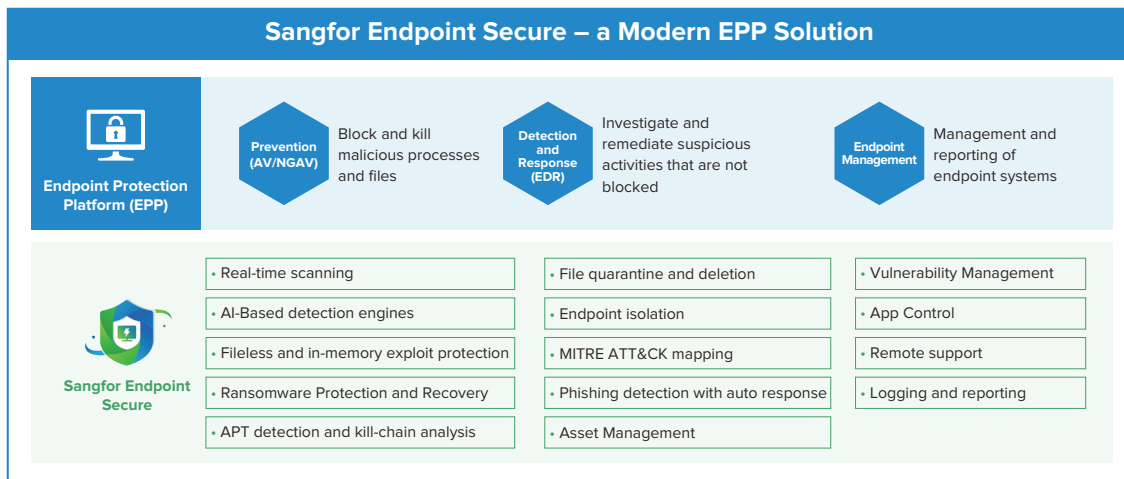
Sangfor Endpoint Secure – a Modern EPP Solution

Endpoint Protection Platform (EPP)

Prevention (AV/NGAV)

Block and kill malicious processes and files

Detection and Response (EDR)

Investigate and remediate suspicious activities that are not blocked

Endpoint Management

Management and reporting of endpoint systems

Sangfor Endpoint Secure

• Real-time scanning
• AI-Based detection engines
• Fileless and in-memory exploit protection
• Ransomware Protection and Recovery
• APT detection and kill-chain analysis

• File quarantine and deletion
• Endpoint isolation
• MITRE ATT&CK mapping
• Phishing detection with auto response
• Asset Management

• Vulnerability Management
• App Control
• Remote support
• Logging and reporting